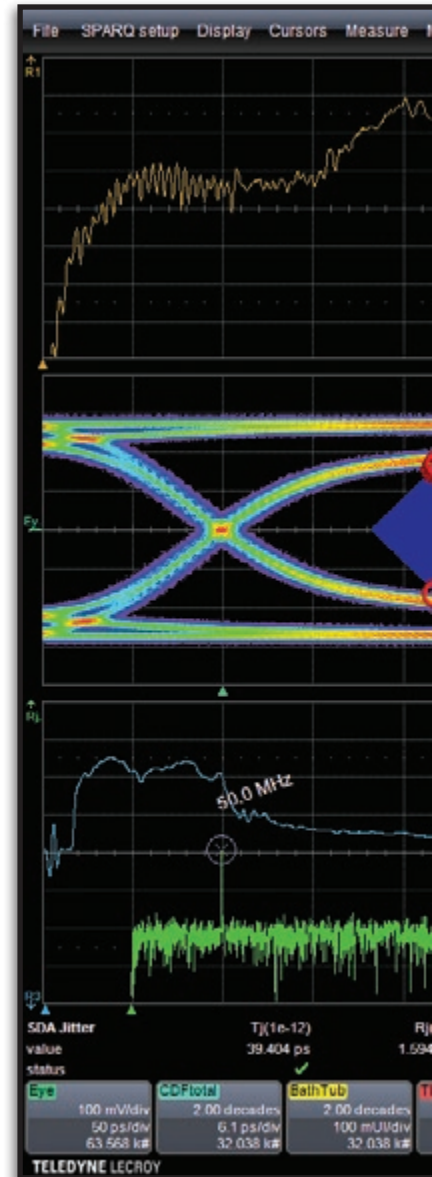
File SPARQ setup Display Cursors Measure M

R1

Ey

Rj

50.0 MHz

R3

SDA Jitter Tj(1e-12) Rj

value 39.404 ps 1.594

status ✓

Eye
100 mV/div
50 ps/div
63.568 k#

CDFtotal
2.00 decades
6.1 ps/div
32.038 k#

BathTub
2.00 decades
100 mUI/div
32.038 k#

TELEDYNE LECROY